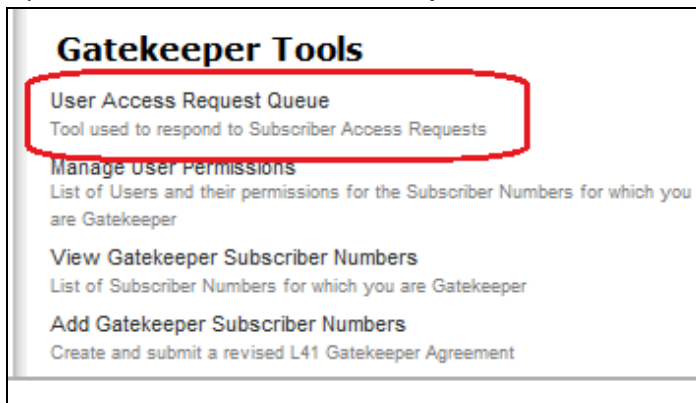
Gatekeeper Tools

User Access Request Queue
Tool used to respond to Subscriber Access Requests

Manage User Permissions
List of Users and their permissions for the Subscriber Numbers for which you are Gatekeeper

View Gatekeeper Subscriber Numbers
List of Subscriber Numbers for which you are Gatekeeper

Add Gatekeeper Subscriber Numbers
Create and submit a revised L41 Gatekeeper Agreement